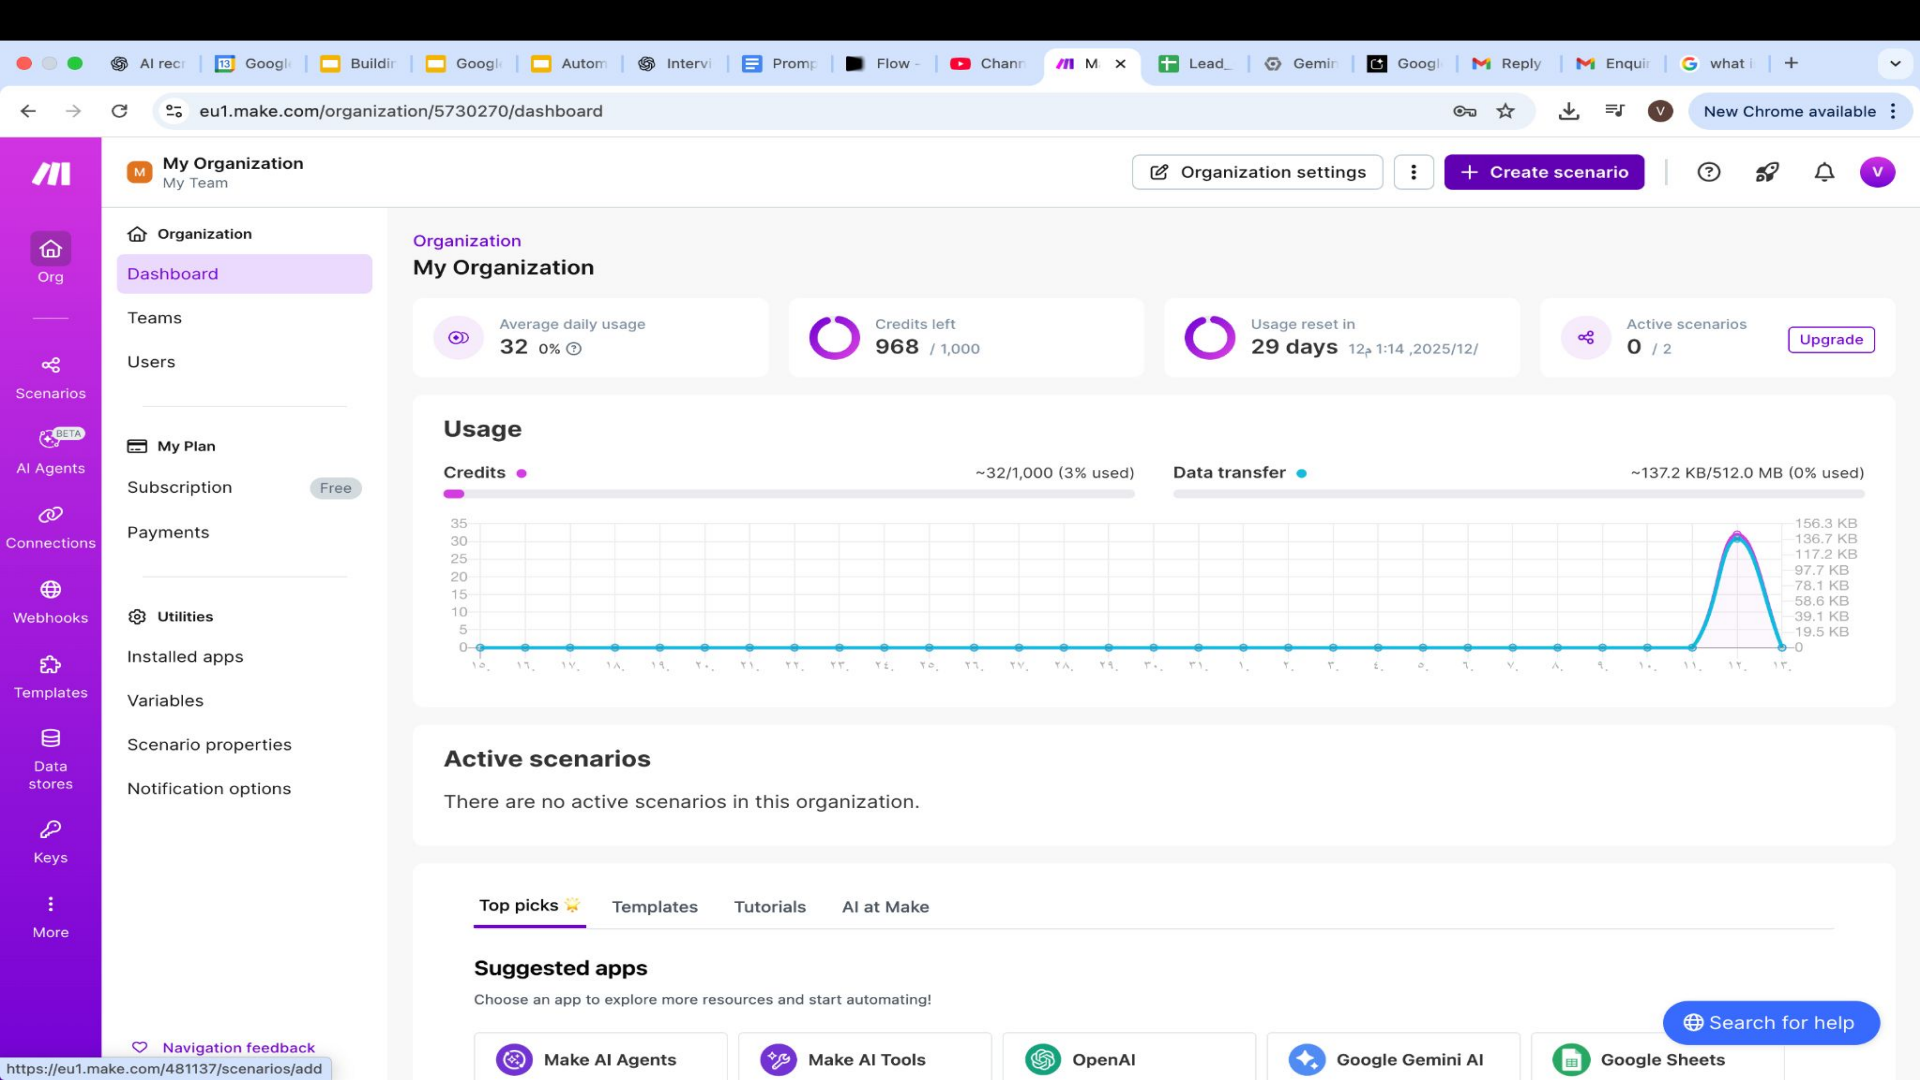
AI rec | Googl | Buildi | Googl | Autom | Intervi | Promp | Flow - | Chann | M | Lead_ | Gemin | Googl | Reply | Enquir | what i

eu1.make.com/organization/5730270/dashboard

V New Chrome available

Org

Scenarios

BETA
AI Agents

Connections

Webhooks

Templates

Data stores

Keys

More

M My Organization
My Team

Organization settings
Create scenario

V

Organization
Dashboard
Teams
Users

My Plan
Subscription Free
Payments

Utilities
Installed apps
Variables
Scenario properties
Notification options

Navigation feedback

https://eu1.make.com/481137/scenarios/add

Organization
My Organization

Average daily usage
32 0%

Credits left
968 / 1,000

Usage reset in
29 days 12م 1:14 ,2025/12/

Active scenarios
0 / 2
Upgrade

Usage

Credits ~32/1,000 (3% used)

Data transfer ~137.2 KB/512.0 MB (0% used)

35
30
25
20
15
10
5
0

156.3 KB
136.7 KB
117.2 KB
97.7 KB
78.1 KB
58.6 KB
39.1 KB
19.5 KB
0

١٥. ١٦. ١٧. ١٨. ١٩. ٢٠. ٢١. ٢٢. ٢٣. ٢٤. ٢٥. ٢٦. ٢٧. ٢٨. ٢٩. ٣٠. ٣١. ١. ٢. ٣. ٤. ٥. ٦. ٧. ٨. ٩. ١٠. ١١. ١٢. ١٣.

Active scenarios
There are no active scenarios in this organization.

Top picks | Templates | Tutorials | AI at Make

Suggested apps
Choose an app to explore more resources and start automating!

Make AI Agents
Make AI Tools
OpenAI
Google Gemini AI
Google Sheets

Search for help